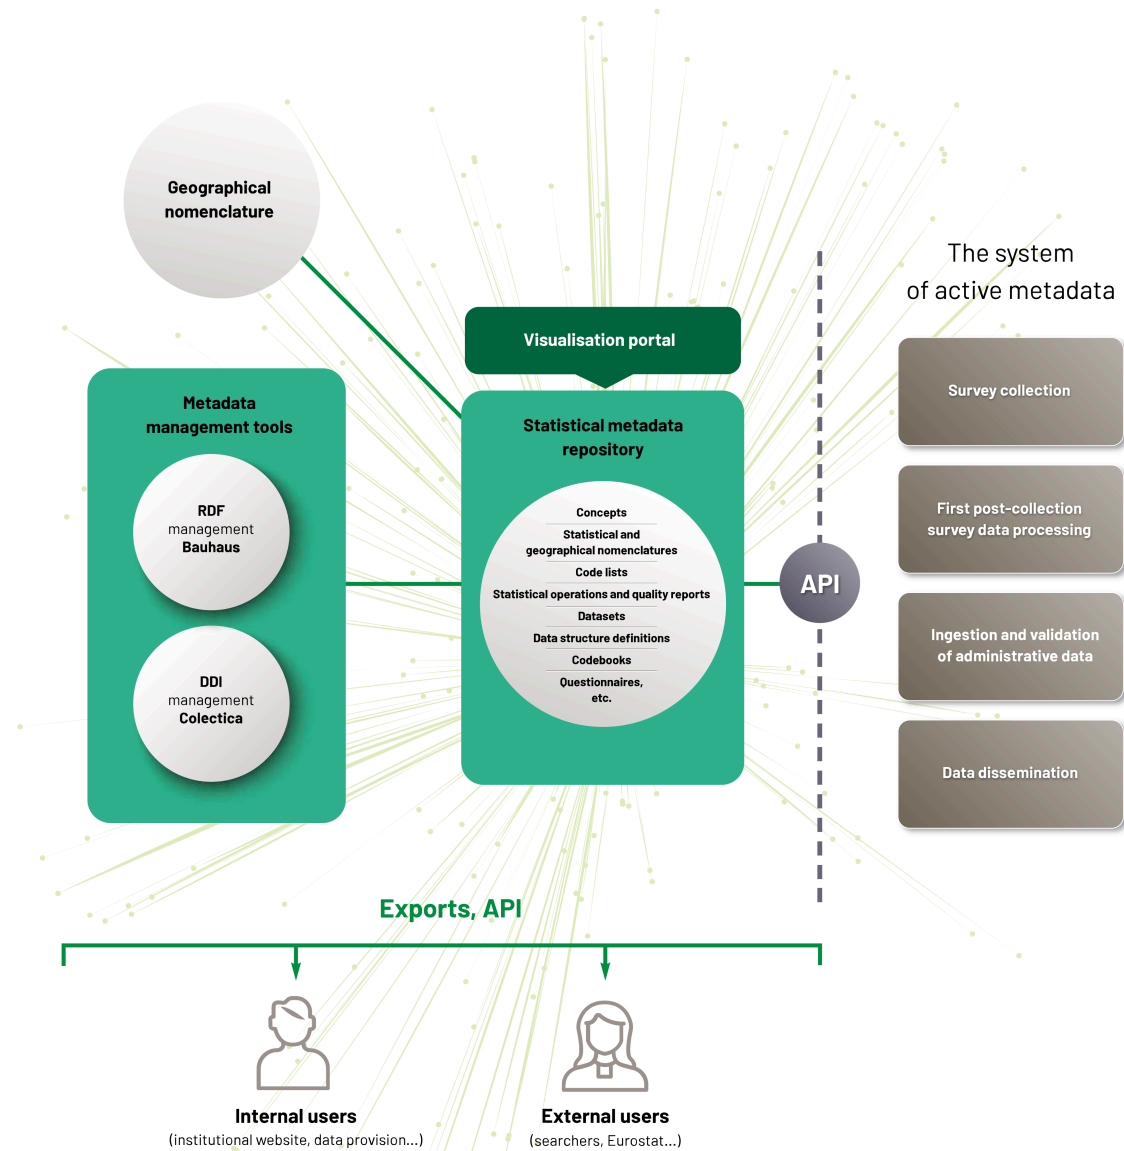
Geographical nomenclature

The system of active metadata

Visualisation portal

Metadata management tools

RDF management Bauhaus

DDI management Colectica

Statistical metadata repository

Concepts
Statistical and geographical nomenclatures
Code lists
Statistical operations and quality reports
Datasets
Data structure definitions
Codebooks
Questionnaires, etc.

API

Survey collection

First post-collection survey data processing

Ingestion and validation of administrative data

Data dissemination

Exports, API

Internal users
(institutional website, data provision...)

External users
(searchers, Eurostat...)